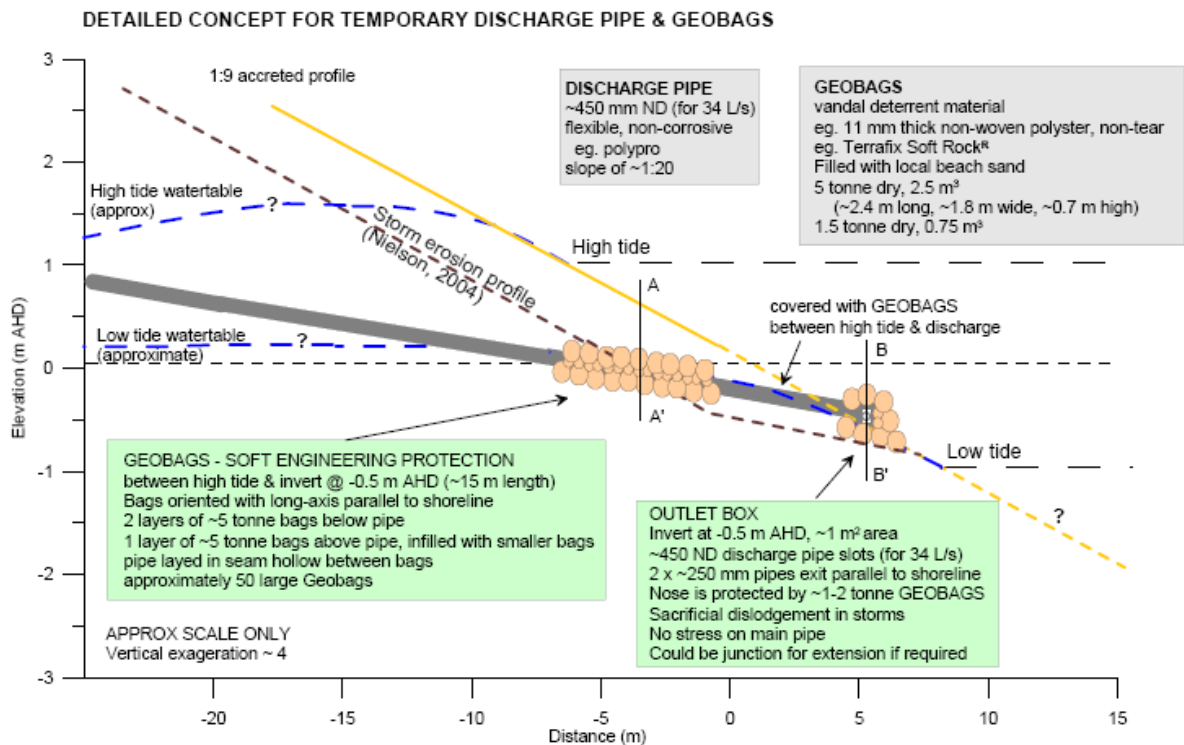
DETAILED CONCEPT FOR TEMPORARY DISCHARGE PIPE & GEOBAGS

1:9 accreted profile

DISCHARGE PIPE
~450 mm ND (for 34 L/s)
flexible, non-corrosive
eg. polypro
slope of ~1:20

GEOBAGS
vandal deterrent material
eg. 11 mm thick non-woven polyster, non-tear
eg. Terrafix Soft Rock$^R$
Filled with local beach sand
5 tonne dry, 2.5 m³
(~2.4 m long, ~1.8 m wide, ~0.7 m high)
1.5 tonne dry, 0.75 m³

High tide watertable (approx)

?

Storm erosion profile (Nielson, 2004)

High tide

A

covered with GEOBAGS between high tide & discharge

Low tide watertable (approximate)

?

B

A'

B'

Low tide

GEOBAGS - SOFT ENGINEERING PROTECTION
between high tide & invert @ -0.5 m AHD (~15 m length)
Bags oriented with long-axis parallel to shoreline
2 layers of ~5 tonne bags below pipe
1 layer of ~5 tonne bags above pipe, infilled with smaller bags
pipe layed in seam hollow between bags
approximately 50 large Geobags

OUTLET BOX
Invert at -0.5 m AHD, ~1 m² area
~450 ND discharge pipe slots (for 34 L/s)
2 x ~250 mm pipes exit parallel to shoreline
Nose is protected by ~1-2 tonne GEOBAGS
Sacrificial dislodgement in storms
No stress on main pipe
Could be junction for extension if required

?

APPROX SCALE ONLY
Vertical exageration ~ 4

Elevation (m AHD)

3
2
1
0
-1
-2
-3

-20
-15
-10
-5
0
5
10
15

Distance (m)